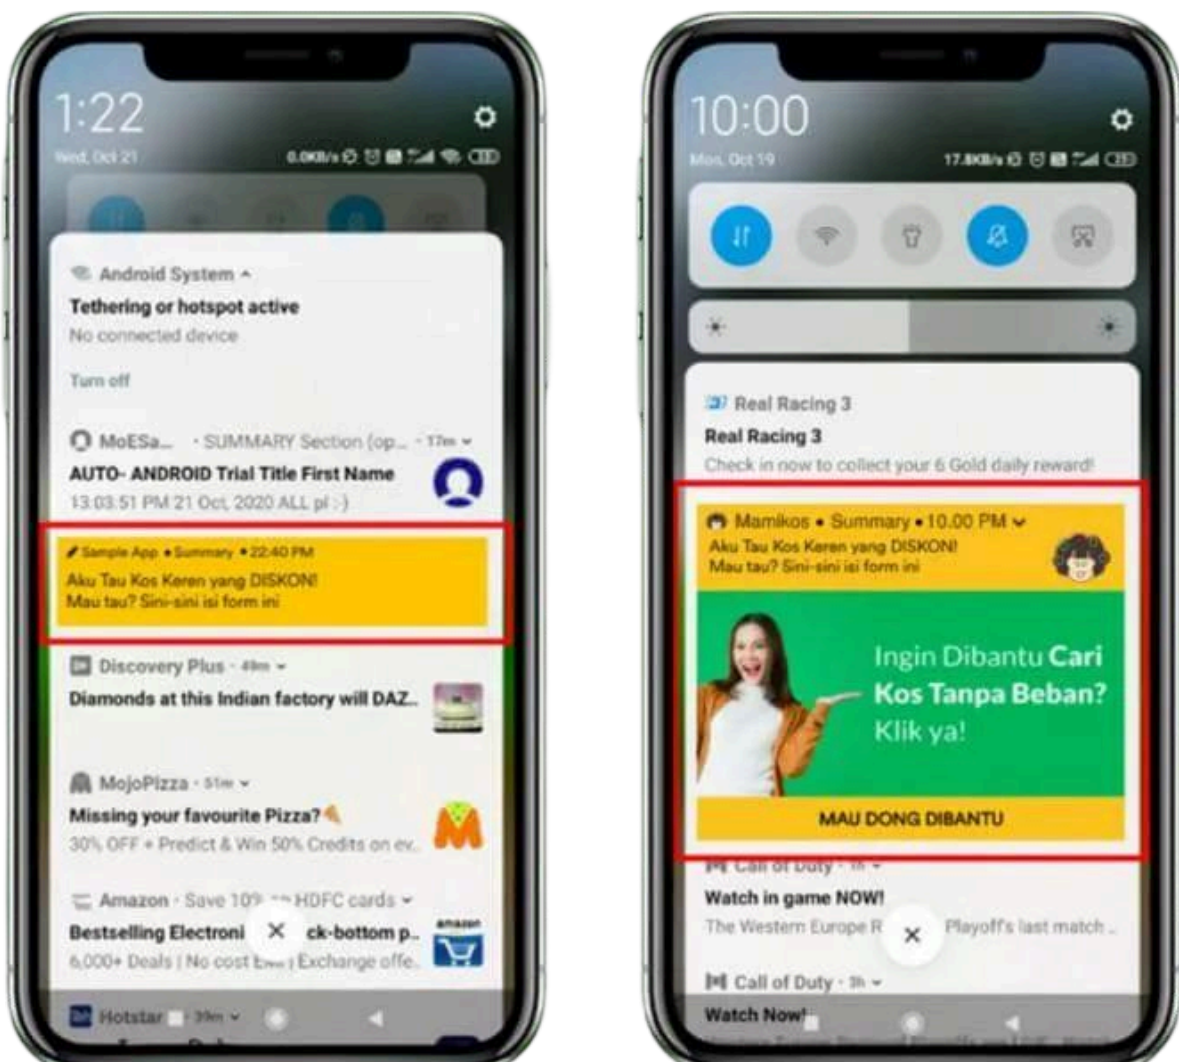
1:22
Wed, Oct 21
0.0KB/s

Android System
Tethering or hotspot active
No connected device
Turn off

MoESa... • SUMMARY Section (op... • 17m
AUTO- ANDROID Trial Title First Name
13:03:51 PM 21 Oct, 2020 ALL pl :-)

Sample App • Summary • 22:40 PM
Aku Tau Kos Keren yang DISKON!
Mau tau? Sini-sini isi form ini

Discovery Plus • 49m
Diamonds at this Indian factory will DAZ...

MojoPizza • 51m
Missing your favourite Pizza?
30% OFF + Predict & Win 50% Credits on ev...

Amazon • Save 10% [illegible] HDFC cards
Bestselling Electroni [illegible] ck-bottom p...
6,000+ Deals | No cost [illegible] | Exchange offe...

Hotstar • 39m

10:00
Mon, Oct 19
17.8KB/s

Real Racing 3
Real Racing 3
Check in now to collect your 6 Gold daily reward!

Mamikos • Summary • 10.00 PM
Aku Tau Kos Keren yang DISKON!
Mau tau? Sini-sini isi form ini

Ingin Dibantu Cari Kos Tanpa Beban? Klik ya!

MAU DONG DIBANTU

Call of Duty • 1h
Watch in game NOW!
The Western Europe R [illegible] Playoffs last match ...

Call of Duty • 3h
Watch Now!